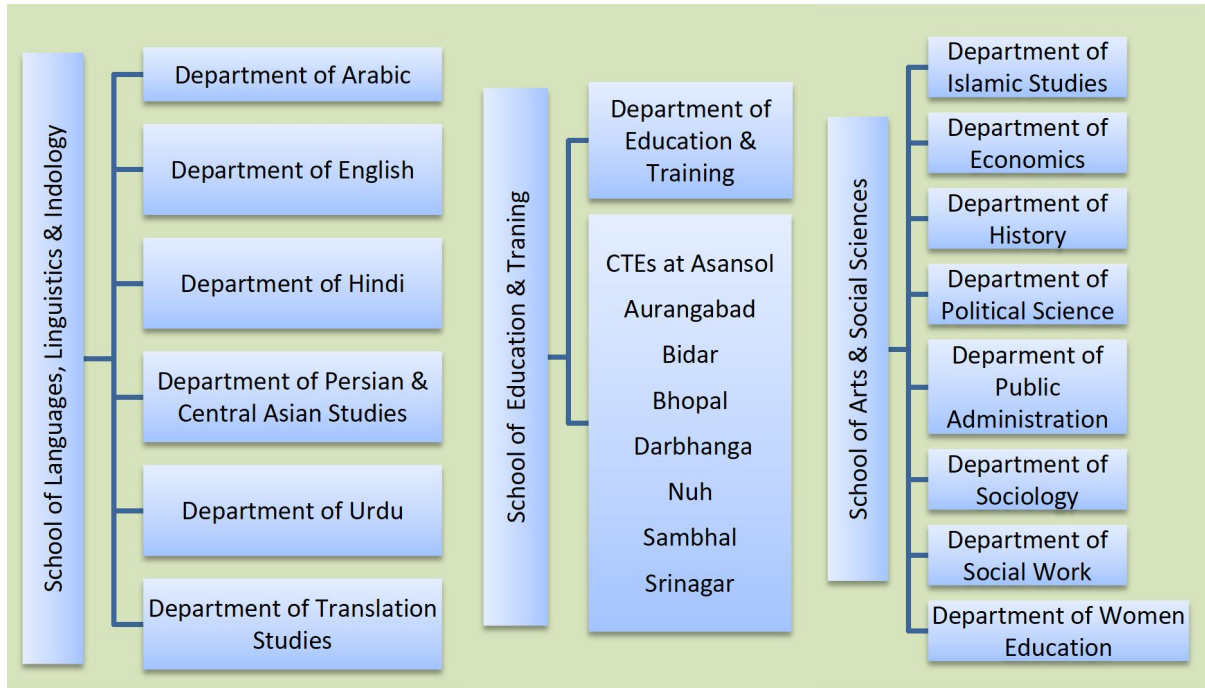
School of Languages, Linguistics & Indology

Department of Arabic

Department of English

Department of Hindi

Department of Persian & Central Asian Studies

Department of Urdu

Department of Translation Studies

School of Education & Traning

Department of Education & Training

CTEs at Asansol
Aurangabad
Bidar
Bhopal
Darbhanga
Nuh
Sambhal
Srinagar

School of Arts & Social Sciences

Department of Islamic Studies

Department of Economics

Department of History

Department of Political Science

Deparment of Public Administration

Department of Sociology

Department of Social Work

Department of Women Education